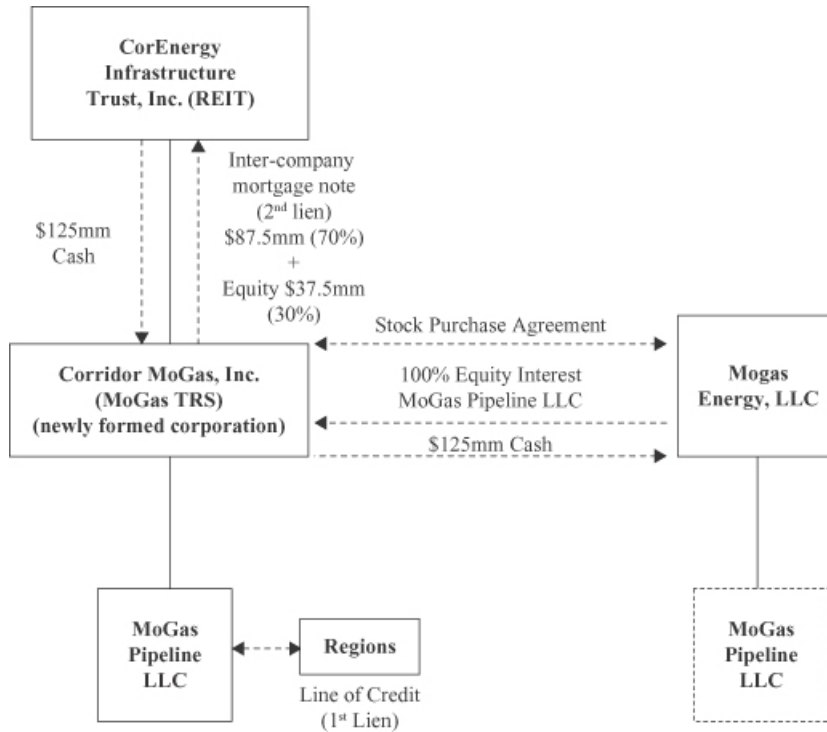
CorEnergy Infrastructure Trust, Inc. (REIT)

$125mm Cash

Inter-company mortgage note ($2^{nd}$ lien) $87.5mm (70%) + Equity $37.5mm (30%)

Stock Purchase Agreement

Corridor MoGas, Inc. (MoGas TRS) (newly formed corporation)

100% Equity Interest MoGas Pipeline LLC

$125mm Cash

Mogas Energy, LLC

MoGas Pipeline LLC

Regions

Line of Credit ($1^{st}$ Lien)

MoGas Pipeline LLC